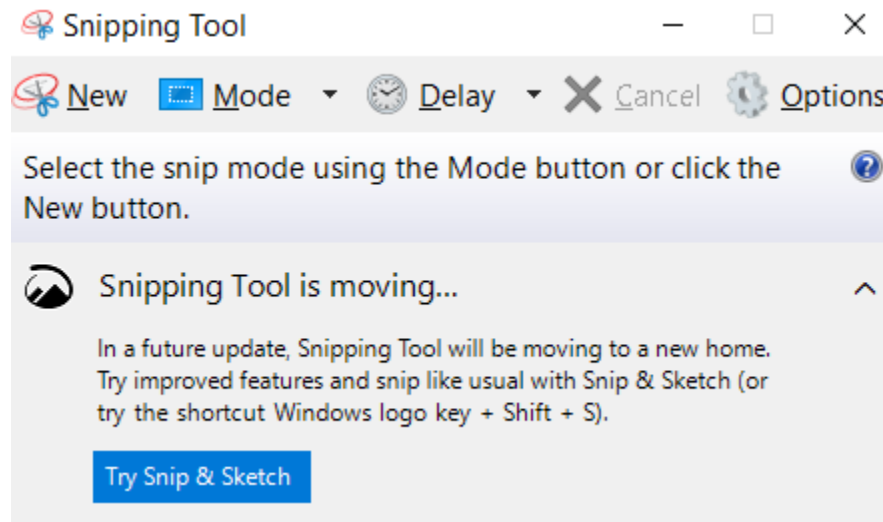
Snipping Tool

New Mode Delay Cancel Options

Select the snip mode using the Mode button or click the New button.

Snipping Tool is moving...

In a future update, Snipping Tool will be moving to a new home. Try improved features and snip like usual with Snip & Sketch (or try the shortcut Windows logo key + Shift + S).

Try Snip & Sketch